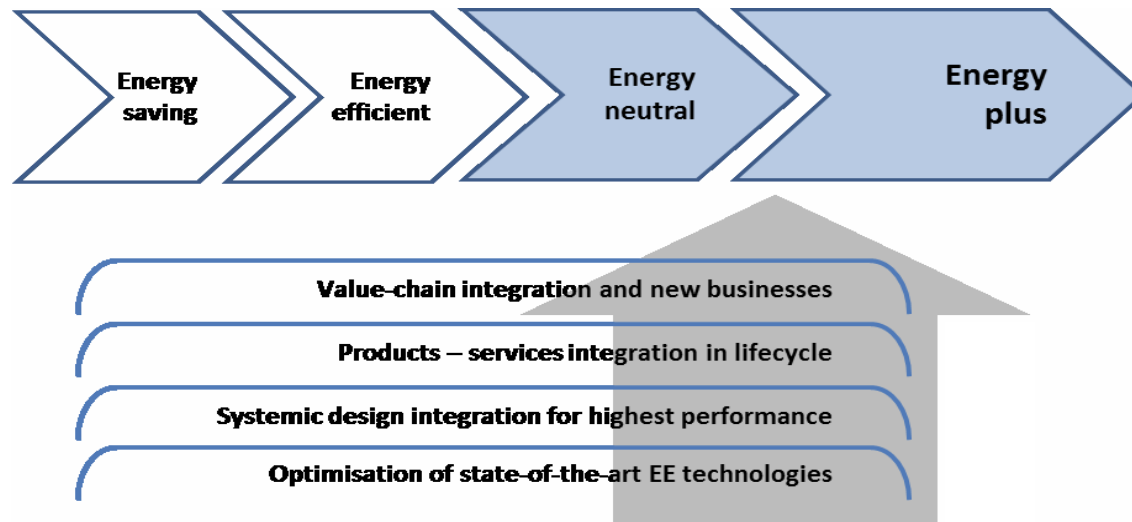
Energy saving

Energy efficient

Energy neutral

Energy plus

Value-chain integration and new businesses

Products – services integration in lifecycle

Systemic design integration for highest performance

Optimisation of state-of-the-art EE technologies